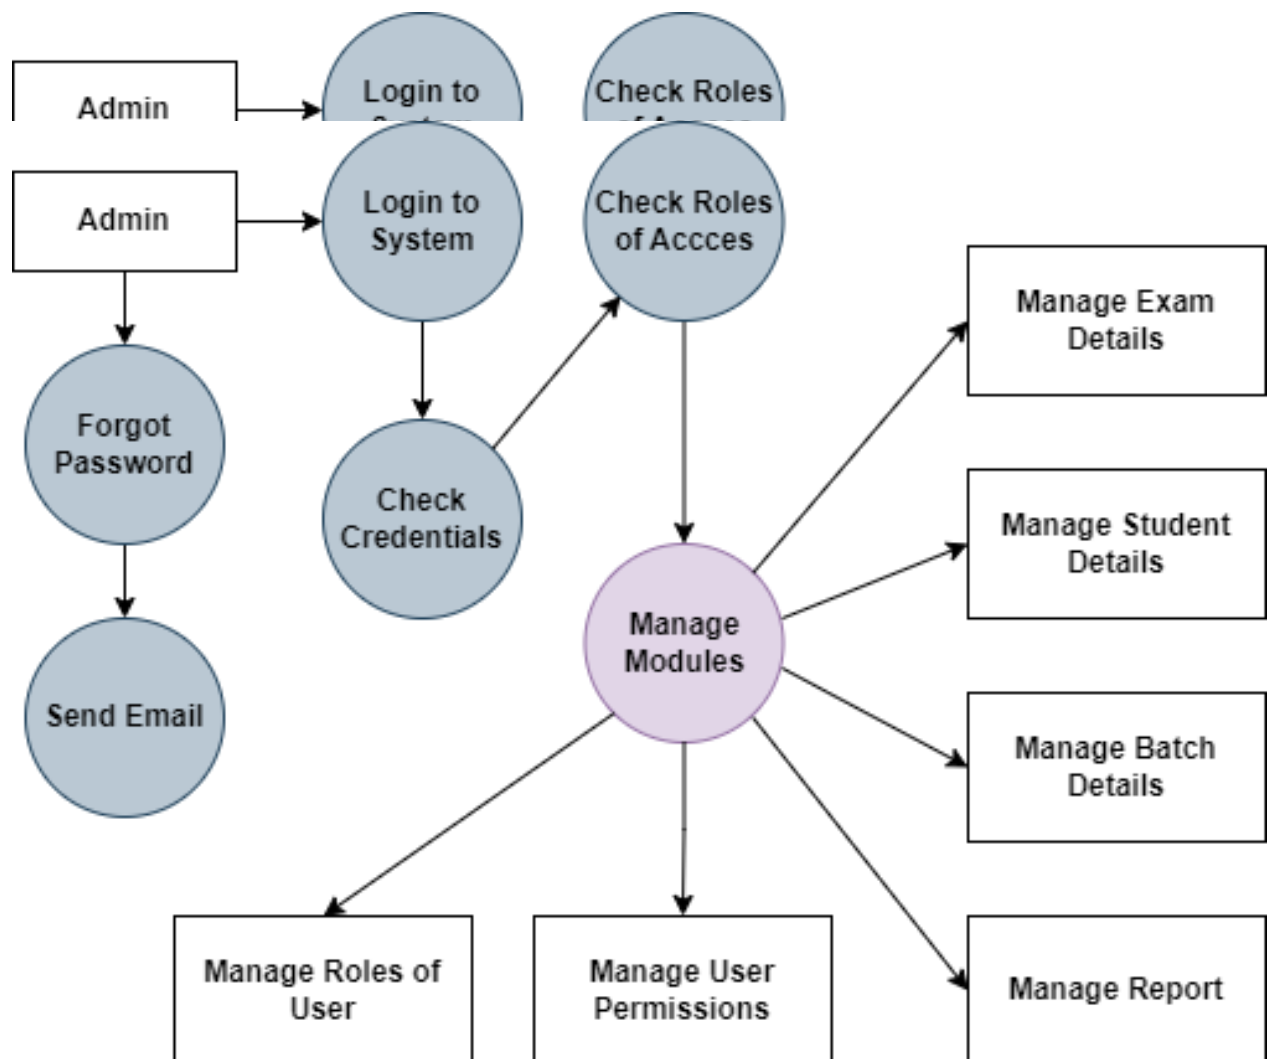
Admin

Login to

Check Roles

Admin

Login to System

Check Roles of Accces

Manage Exam Details

Forgot Password

Check Credentials

Manage Student Details

Manage Modules

Send Email

Manage Batch Details

Manage Roles of User

Manage User Permissions

Manage Report